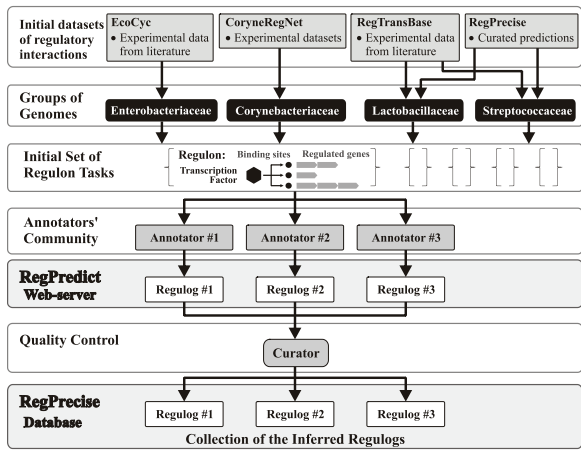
Initial datasets of regulatory interactions

EcoCyc
• Experimental data from literature

CoryneRegNet
• Experimental datasets

RegTransBase
• Experimental data from literature

RegPrecise
• Curated predictions

Groups of Genomes

Enterobacteriaceae

Corynebacteriaceae

Lactobacillaceae

Streptococcaceae

Initial Set of Regulon Tasks

Regulon:

Transcription Factor

Binding sites

Regulated genes

Annotators' Community

Annotator #1

Annotator #2

Annotator #3

RegPredict Web-server

Regulog #1

Regulog #2

Regulog #3

Quality Control

Curator

RegPrecise Database

Regulog #1

Regulog #2

Regulog #3

Collection of the Inferred Regulogs